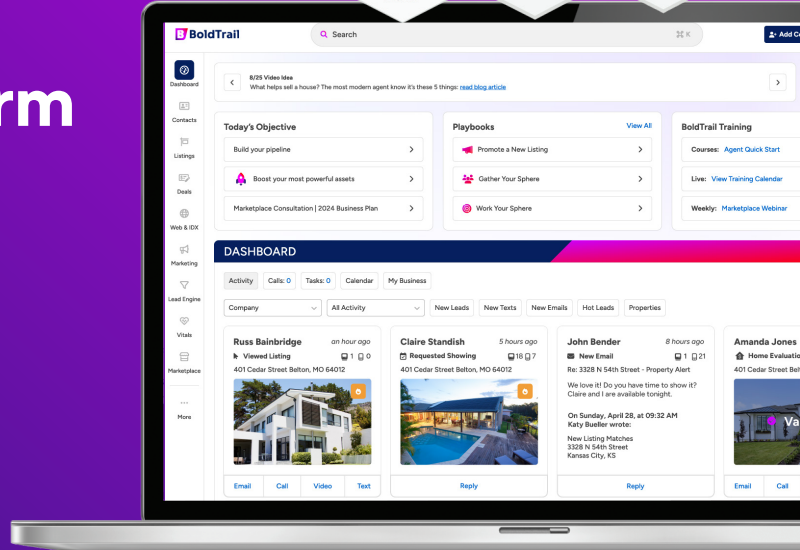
rm

BoldTrail

Search

⌘ K

Add C

Dashboard

Contacts

Listings

Deals

Web & IDX

Marketing

Lead Engine

Vitals

Marketplace

More

8/25 Video Idea
What helps sell a house? The most modern agent know it's these 5 things: read blog article

Today's Objective

Build your pipeline

Boost your most powerful assets

Marketplace Consultation | 2024 Business Plan

Playbooks

View All

Promote a New Listing

Gather Your Sphere

Work Your Sphere

BoldTrail Training

Courses: Agent Quick Start

Live: View Training Calendar

Weekly: Marketplace Webinar

DASHBOARD

Activity

Calls: 0

Tasks: 0

Calendar

My Business

Company

All Activity

New Leads

New Texts

New Emails

Hot Leads

Properties

Russ Bainbridge

an hour ago

Viewed Listing

1 0

401 Cedar Street Belton, MO 64012

Email

Call

Video

Text

Claire Standish

5 hours ago

Requested Showing

18 7

401 Cedar Street Belton, MO 64012

Reply

John Bender

8 hours ago

New Email

1 21

Re: 3328 N 54th Street - Property Alert

We love it! Do you have time to show it? Claire and I are available tonight.

On Sunday, April 28, at 09:32 AM
Katy Bueller wrote:

New Listing Matches
3328 N 54th Street
Kansas City, KS

Reply

Amanda Jones

Home Evaluatio

Email

Call